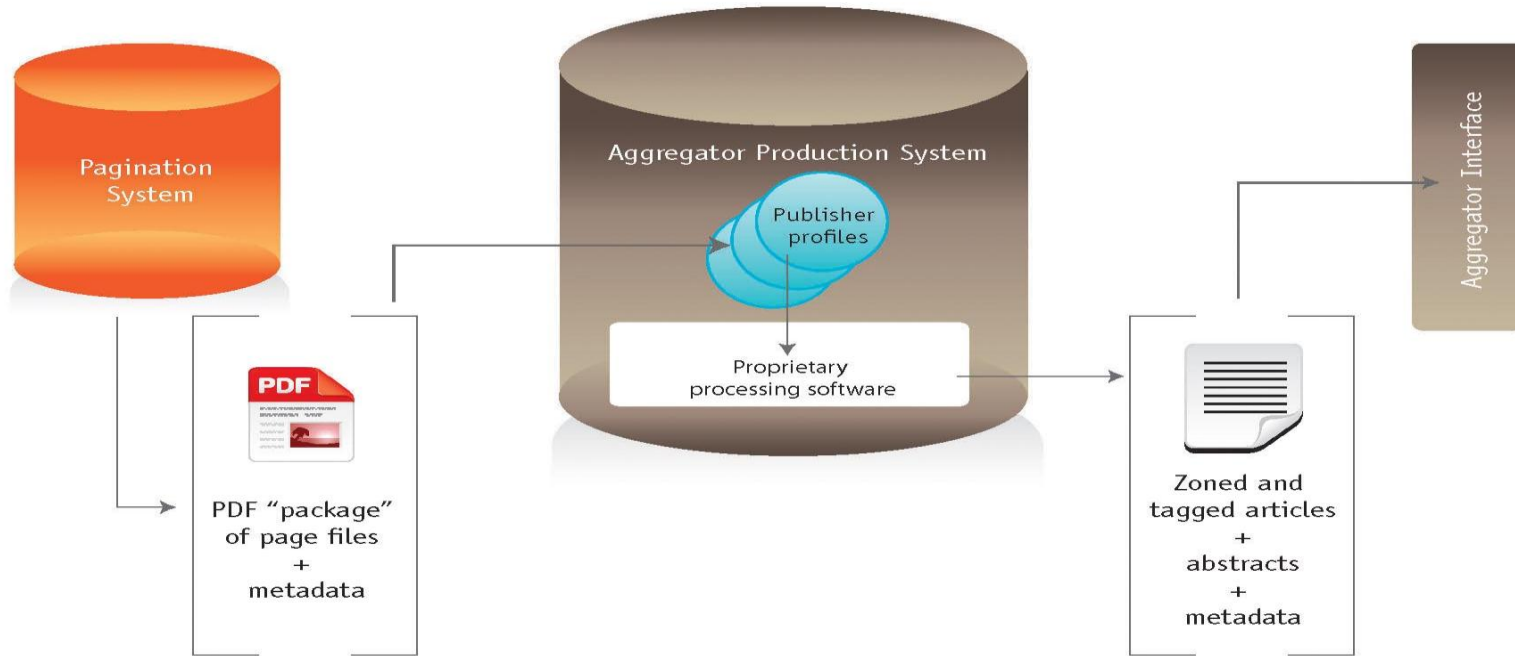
Pagination System

Aggregator Production System

Publisher profiles

Proprietary processing software

Aggregator Interface

PDF

PDF “package” of page files + metadata

Zoned and tagged articles + abstracts + metadata